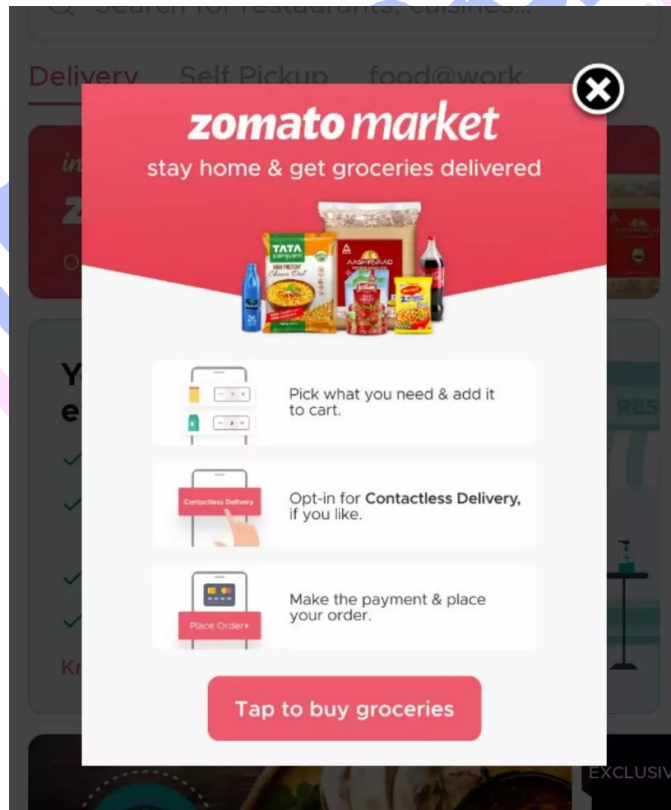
Search for restaurants, cuisines...

Delivery Self Pickup food@work

zomato market
stay home & get groceries delivered

TATA sampann
AASHIRVAAD

Pick what you need & add it to cart.

Contactless Delivery
Opt-in for **Contactless Delivery,** if you like.

Place Order
Make the payment & place your order.

Tap to buy groceries

EXCLUSIV